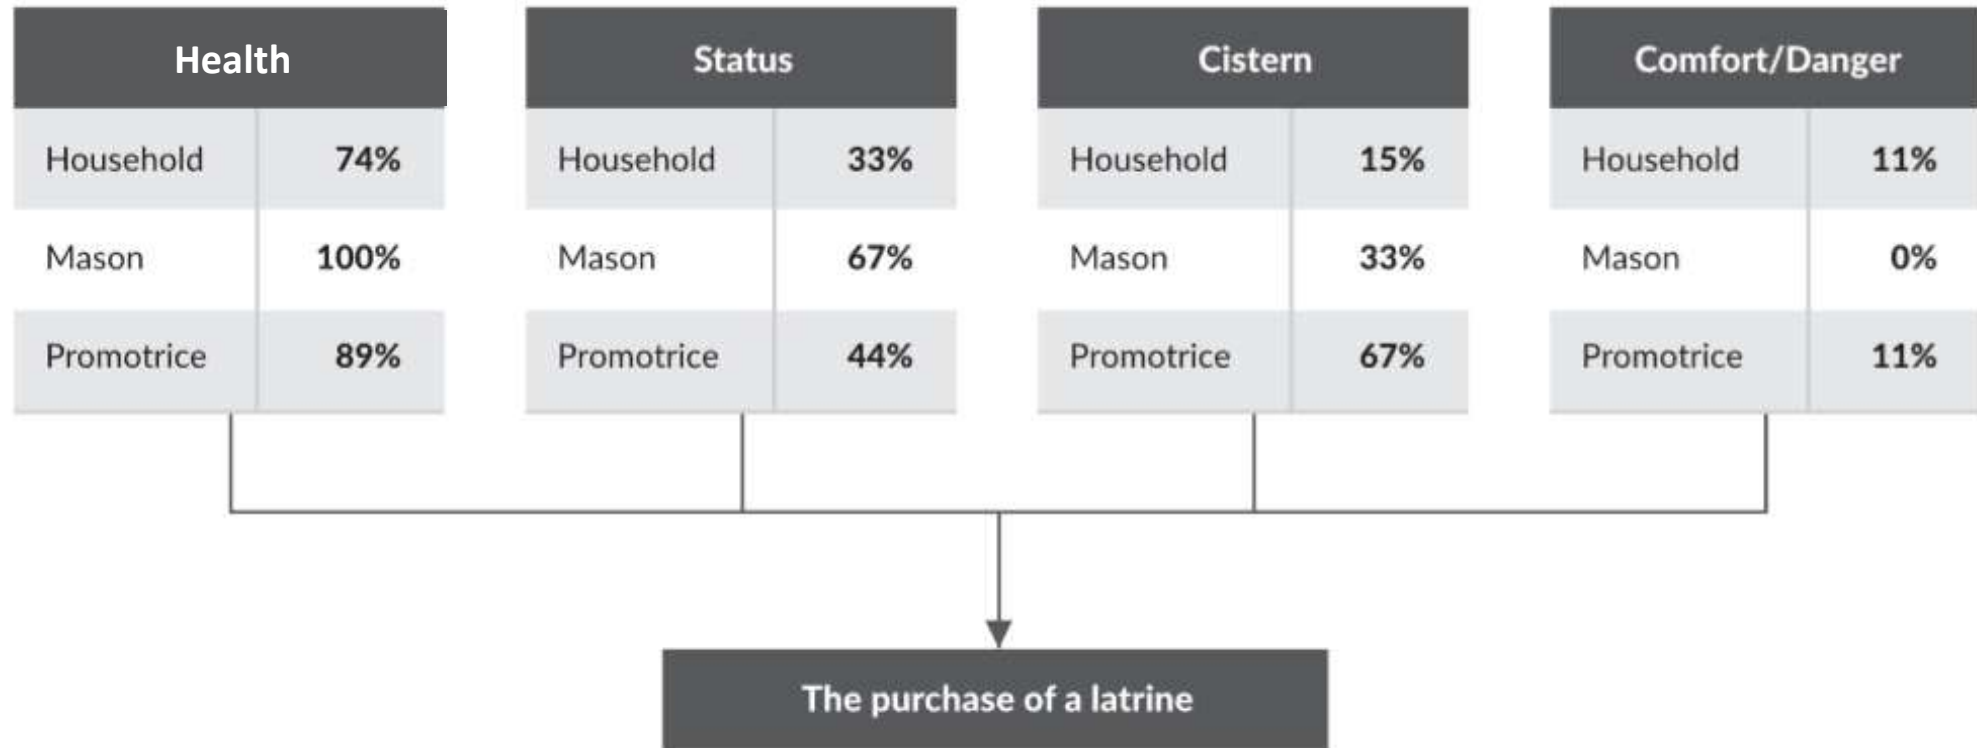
| Health | |
|---|---|
| Household | 74% |
| Mason | 100% |
| Promotrice | 89% |

| Status | |
|---|---|
| Household | 33% |
| Mason | 67% |
| Promotrice | 44% |

| Cistern | |
|---|---|
| Household | 15% |
| Mason | 33% |
| Promotrice | 67% |

| Comfort/Danger | |
|---|---|
| Household | 11% |
| Mason | 0% |
| Promotrice | 11% |

The purchase of a latrine